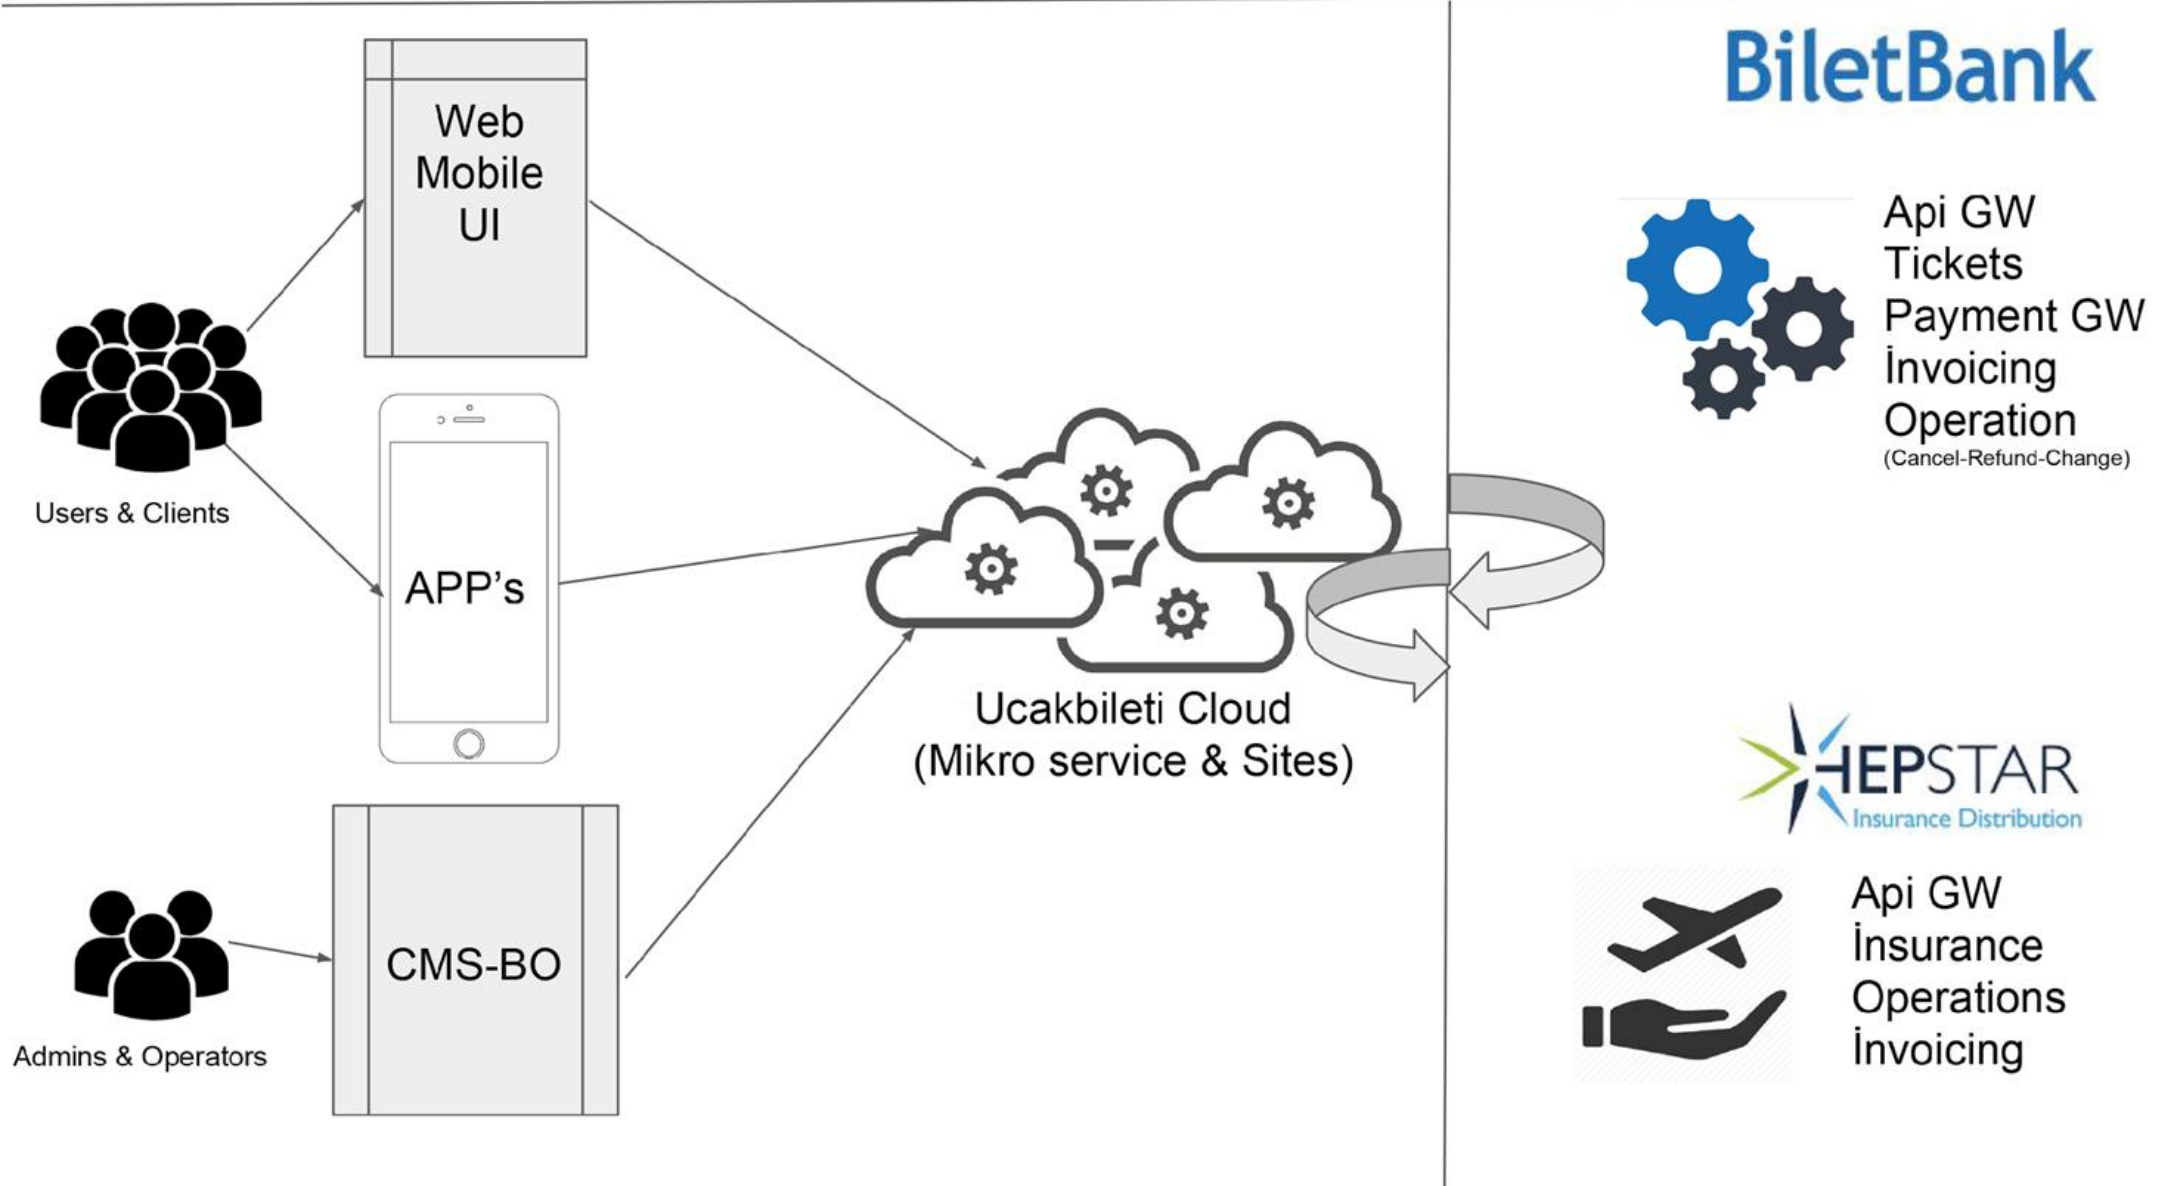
Web
Mobile
UI

Users & Clients

APP's

Admins & Operators

CMS-BO

Ucakbileti Cloud
(Mikro service & Sites)

BiletBank

Api GW
Tickets
Payment GW
İnvoicing
Operation
(Cancel-Refund-Change)

HEPSTAR
Insurance Distribution

Api GW
İnsurance
Operations
İnvoicing